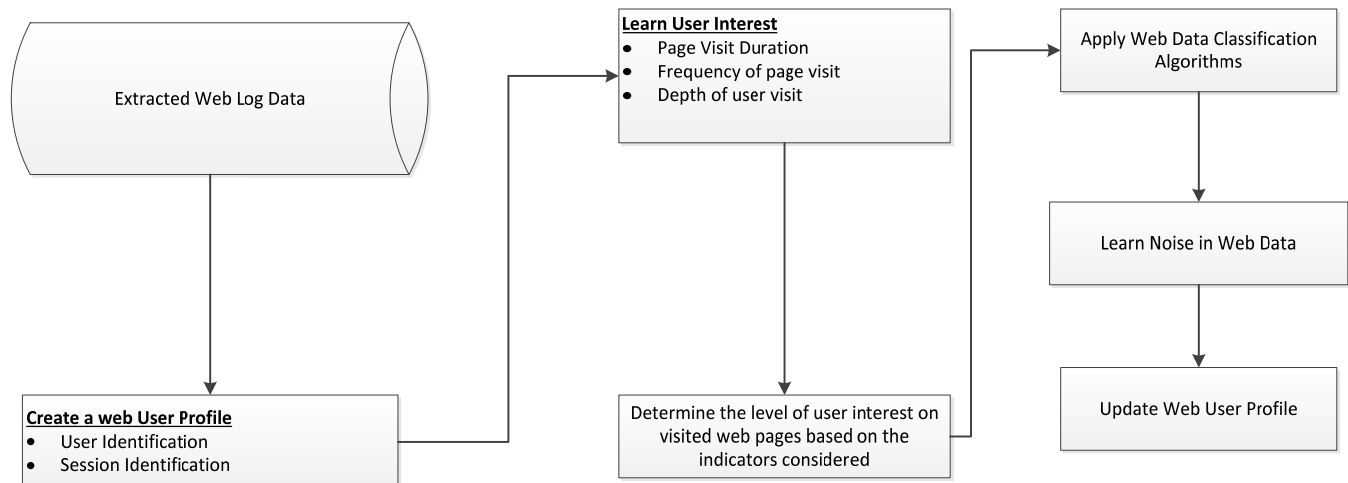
Extracted Web Log Data

Create a web User Profile
- User Identification
- Session Identification

Learn User Interest
- Page Visit Duration
- Frequency of page visit
- Depth of user visit

Determine the level of user interest on visited web pages based on the indicators considered

Apply Web Data Classification Algorithms

Learn Noise in Web Data

Update Web User Profile